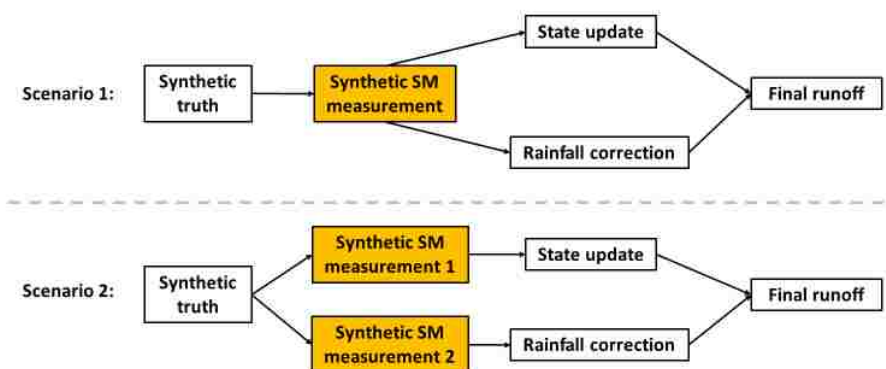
Scenario 1:

Synthetic truth

Synthetic SM measurement

State update

Rainfall correction

Final runoff

Scenario 2:

Synthetic truth

Synthetic SM measurement 1

Synthetic SM measurement 2

State update

Rainfall correction

Final runoff